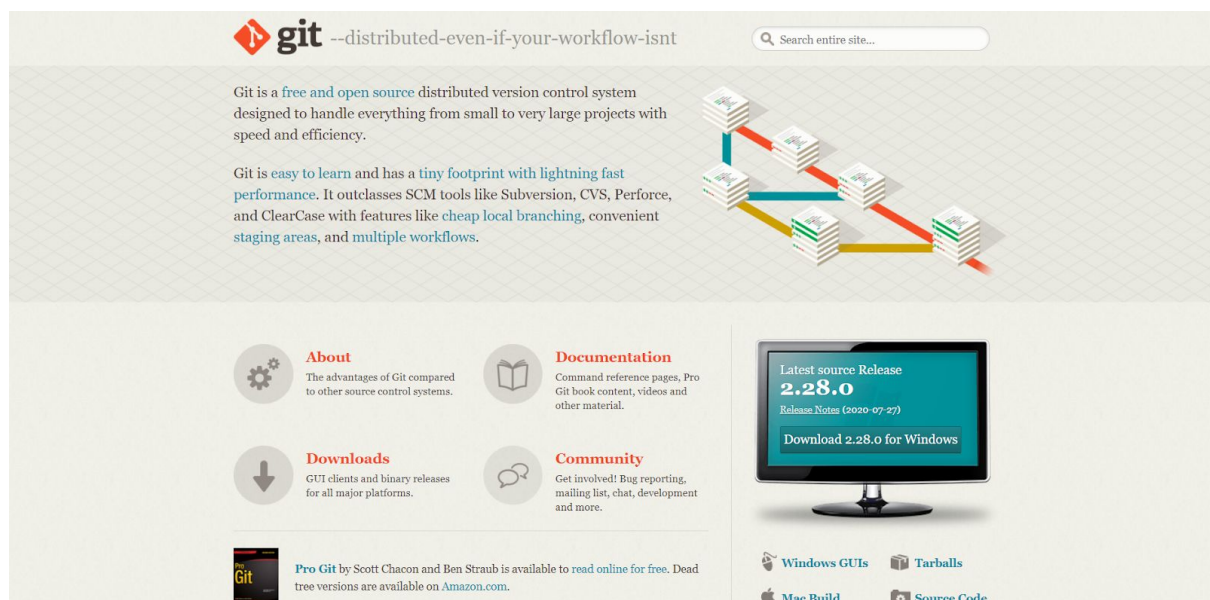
git --distributed-even-if-your-workflow-isnt

Search entire site...

Git is a free and open source distributed version control system designed to handle everything from small to very large projects with speed and efficiency.

Git is easy to learn and has a tiny footprint with lightning fast performance. It outclasses SCM tools like Subversion, CVS, Perforce, and ClearCase with features like cheap local branching, convenient staging areas, and multiple workflows.

About
The advantages of Git compared to other source control systems.

Documentation
Command reference pages, Pro Git book content, videos and other material.

Downloads
GUI clients and binary releases for all major platforms.

Community
Get involved! Bug reporting, mailing list, chat, development and more.

Latest source Release
2.28.0
Release Notes (2020-07-27)
Download 2.28.0 for Windows

Pro Git
Pro Git by Scott Chacon and Ben Straub is available to read online for free. Dead tree versions are available on Amazon.com.

Windows GUIs
Tarballs
Mac Build
Source Code